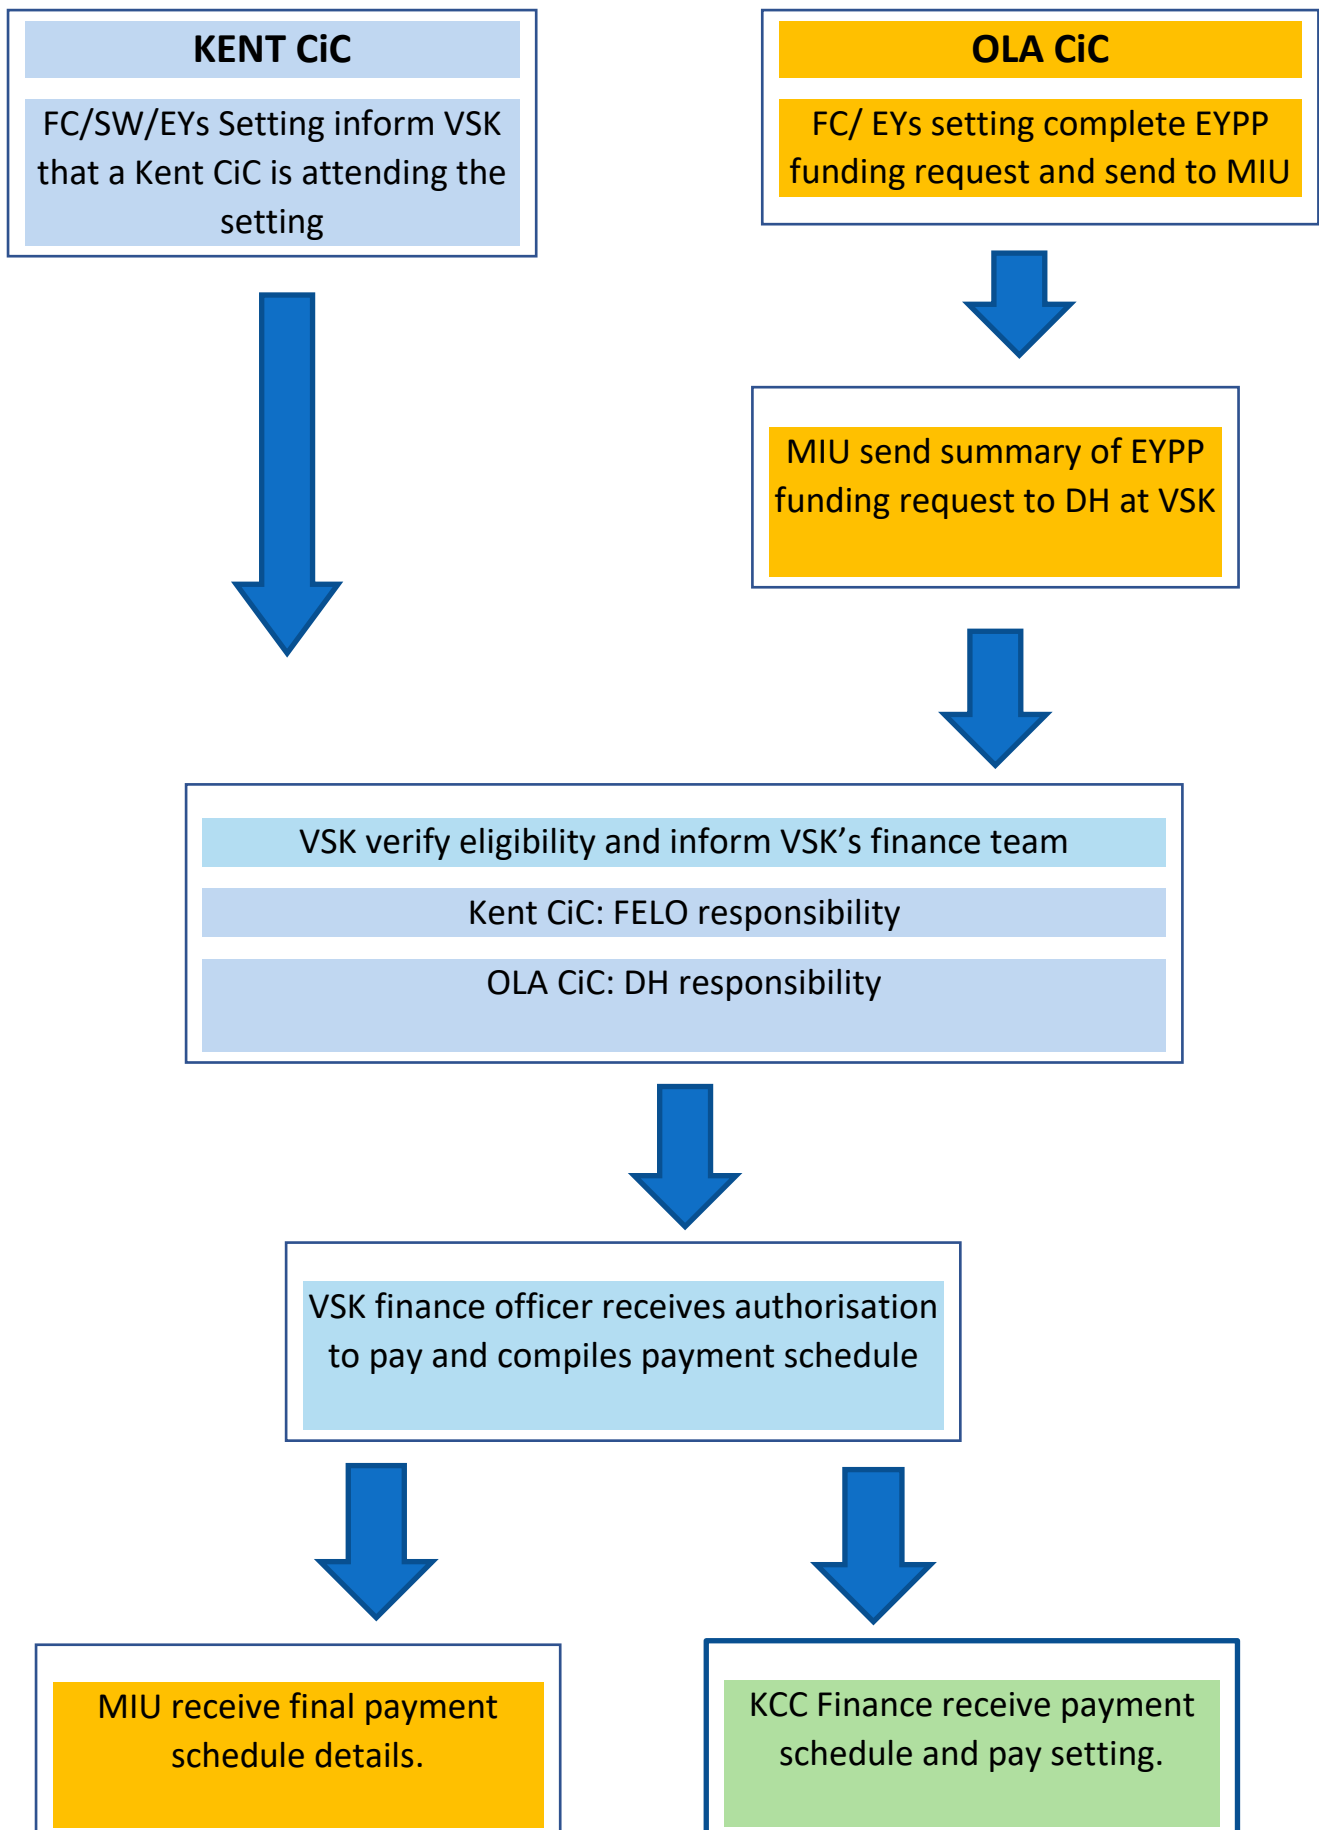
KENT CiC

FC/SW/EYs Setting inform VSK that a Kent CiC is attending the setting

OLA CiC

FC/ EYs setting complete EYPP funding request and send to MIU

MIU send summary of EYPP funding request to DH at VSK

VSK verify eligibility and inform VSK's finance team

Kent CiC: FELO responsibility

OLA CiC: DH responsibility

VSK finance officer receives authorisation to pay and compiles payment schedule

MIU receive final payment schedule details.

KCC Finance receive payment schedule and pay setting.